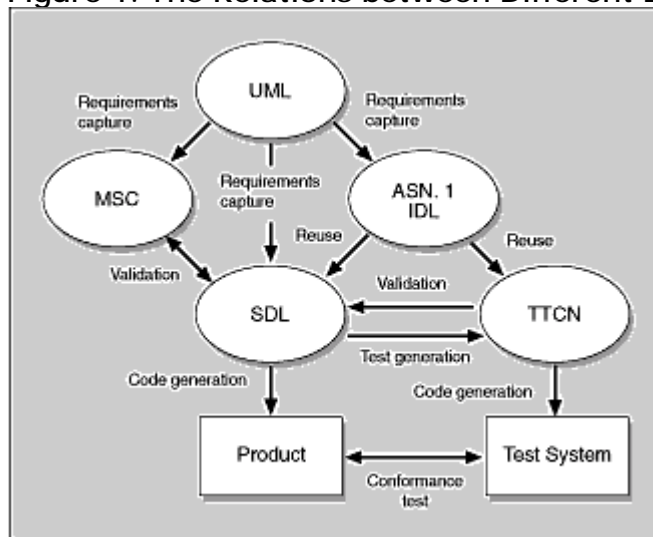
Figure 1: The Relations between Different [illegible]

UML

Requirements capture

Requirements capture

MSC

Requirements capture

ASN. 1 IDL

Reuse

Reuse

Validation

Validation

SDL

TTCN

Test generation

Code generation

Code generation

Product

Test System

Conformance test